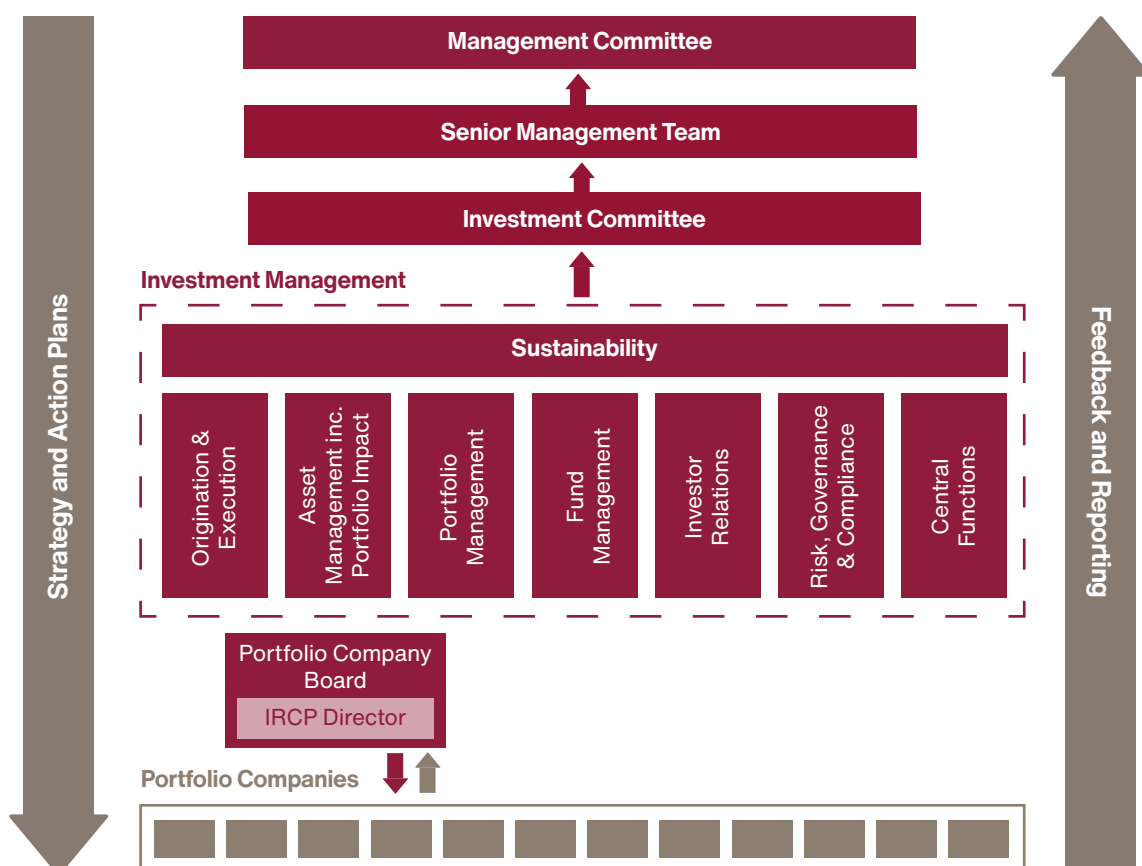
Strategy and Action Plans

Management Committee

Senior Management Team

Investment Committee

Feedback and Reporting

Investment Management

Sustainability

Origination & Execution

Asset Management inc. Portfolio Impact

Portfolio Management

Fund Management

Investor Relations

Risk, Governance & Compliance

Central Functions

Portfolio Company Board

IRCP Director

Portfolio Companies